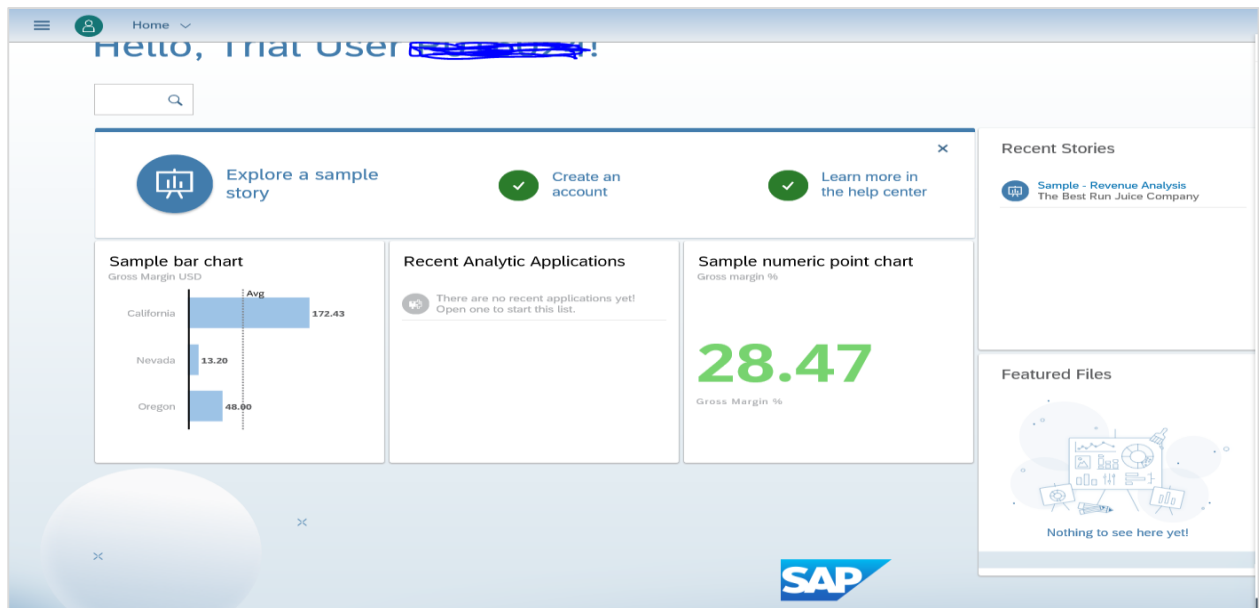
Home

Hello, Trial User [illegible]!

Explore a sample story

Create an account

Learn more in the help center

Recent Stories

Sample - Revenue Analysis
The Best Run Juice Company

Sample bar chart
Gross Margin USD

Avg

California 172.43

Nevada 13.20

Oregon 48.00

Recent Analytic Applications

There are no recent applications yet! Open one to start this list.

Sample numeric point chart
Gross margin %

28.47

Gross Margin %

Featured Files

Nothing to see here yet!

SAP